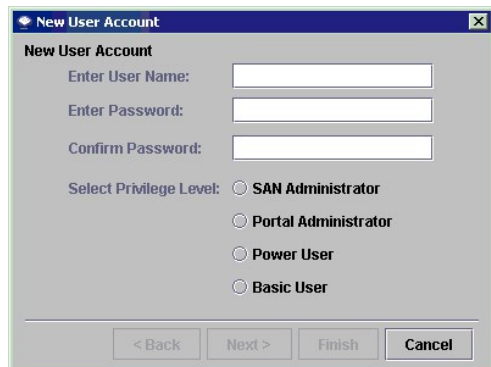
New User Account

New User Account

Enter User Name:

Enter Password:

Confirm Password:

Select Privilege Level: SAN Administrator

Portal Administrator

Power User

Basic User

< Back | Next > | Finish | Cancel